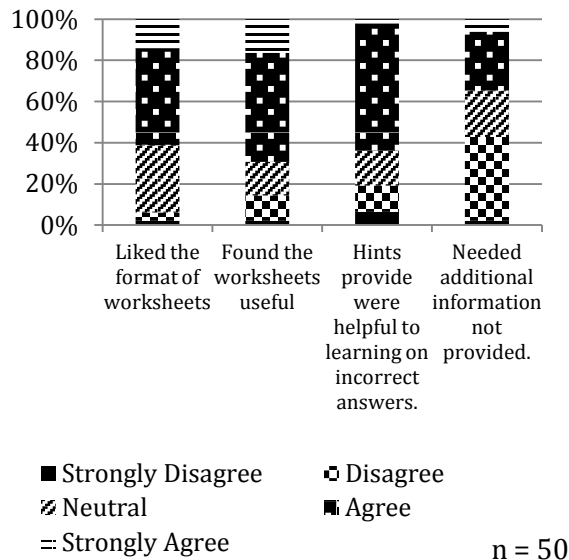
100%
80%
60%
40%
20%
0%

Liked the format of worksheets

Found the worksheets useful

Hints provide were helpful to learning on incorrect answers.

Needed additional information not provided.

Strongly Disagree
Disagree
Neutral
Agree
Strongly Agree

n = 50